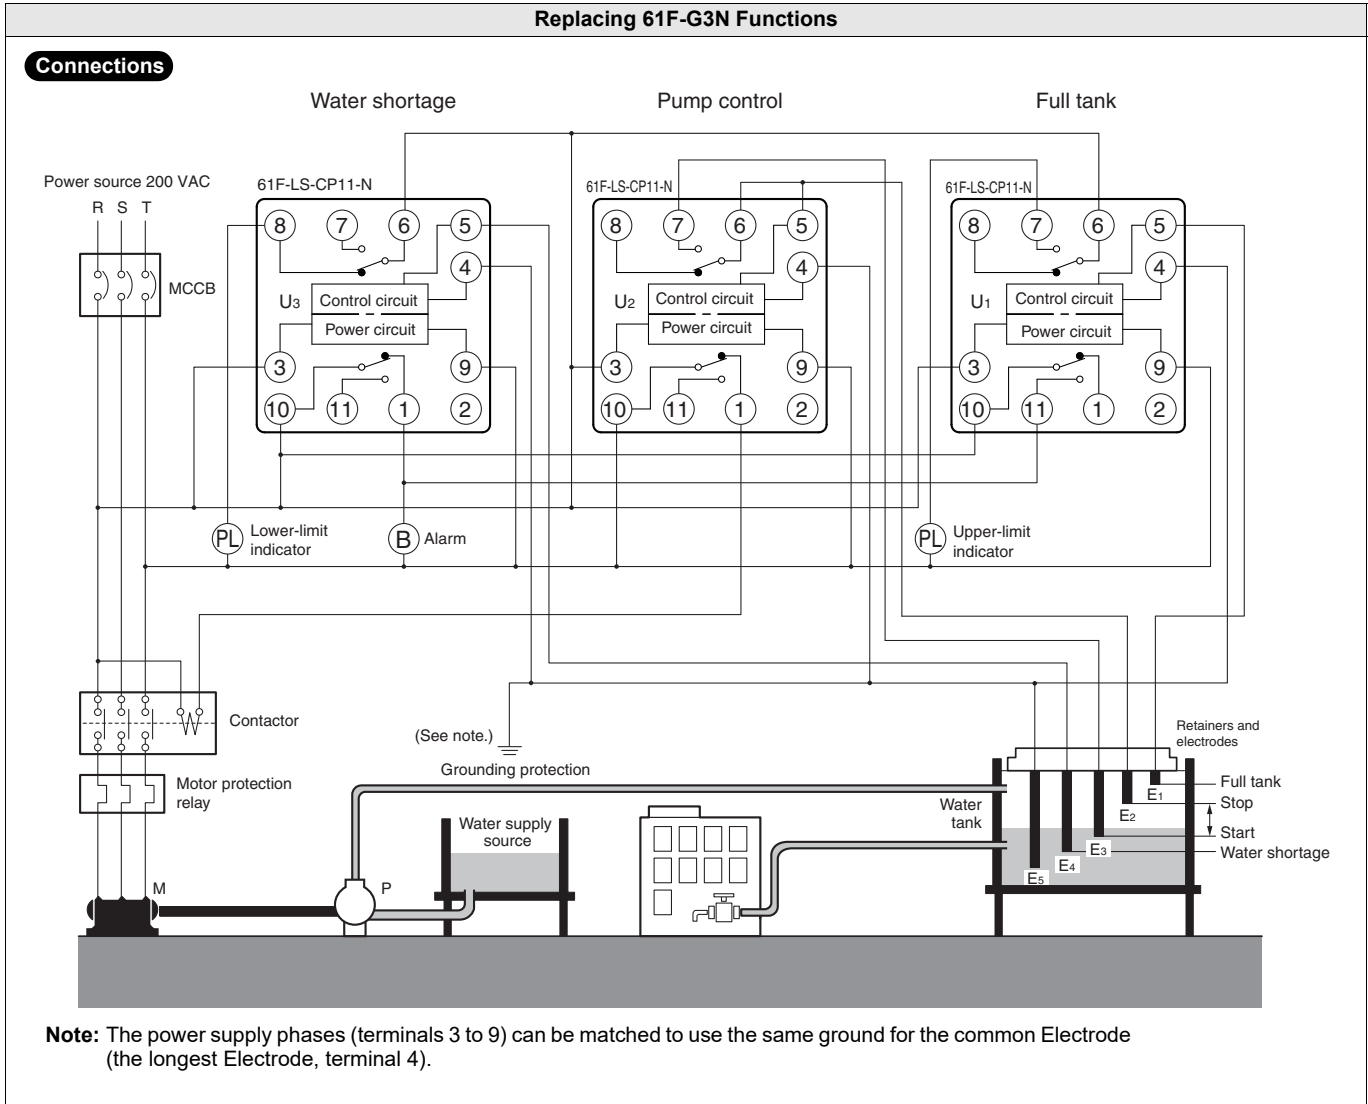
Replacing 61F-G3N Functions

Connections

Water shortage

Pump control

Full tank

Power source 200 VAC

R S T

MCCB

61F-LS-CP11-N

8 7 6 5 4

$U_3$ Control circuit

Power circuit

3 9

10 11 1 2

61F-LS-CP11-N

8 7 6 5 4

$U_2$ Control circuit

Power circuit

3 9

10 11 1 2

61F-LS-CP11-N

8 7 6 5 4

$U_1$ Control circuit

Power circuit

3 9

10 11 1 2

PL Lower-limit indicator

B Alarm

PL Upper-limit indicator

Contactor

(See note.)

Grounding protection

Motor protection relay

M

P

Water supply source

Water tank

Retainers and electrodes

$E_1$ Full tank

Stop

$E_2$

Start

$E_3$ Water shortage

$E_4$

$E_5$

Note: The power supply phases (terminals 3 to 9) can be matched to use the same ground for the common Electrode (the longest Electrode, terminal 4).